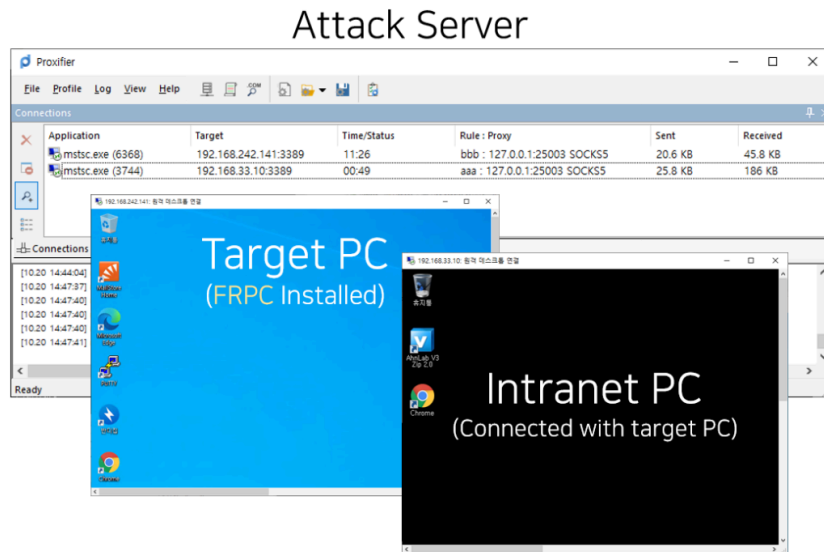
Attack Server

Proxifier

File Profile Log View Help

Connections

| Application | Target | Time/Status | Rule : Proxy | Sent | Received |
|---|---|---|---|---|---|
| mstsc.exe (6368) | 192.168.242.141:3389 | 11:26 | bbb : 127.0.0.1:25003 SOCKS5 | 20.6 KB | 45.8 KB |
| mstsc.exe (3744) | 192.168.33.10:3389 | 00:49 | aaa : 127.0.0.1:25003 SOCKS5 | 25.8 KB | 186 KB |

Connections

[10.20 14:44:04]
[10.20 14:47:37]
[10.20 14:47:40]
[10.20 14:47:40]
[10.20 14:47:40]
[10.20 14:47:41]

Ready

192.168.242.141: 원격 데스크톱 연결

휴지통

Target PC
(FRPC Installed)

Chrome

192.168.33.10: 원격 데스크톱 연결

휴지통

AhnLab V3 Zip 2.0

Chrome

Intranet PC
(Connected with target PC)